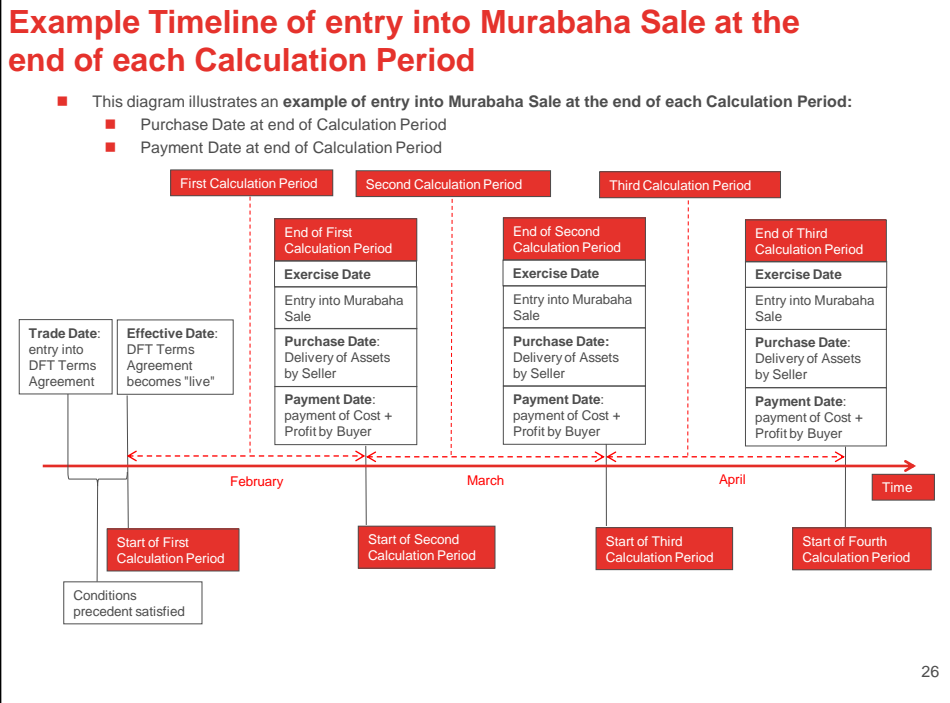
Example Timeline of entry into Murabaha Sale at the end of each Calculation Period

This diagram illustrates an **example of entry into Murabaha Sale at the end of each Calculation Period:**

Purchase Date at end of Calculation Period

Payment Date at end of Calculation Period

First Calculation Period

Second Calculation Period

Third Calculation Period

End of First Calculation Period

Exercise Date

Entry into Murabaha Sale

Purchase Date: Delivery of Assets by Seller

Payment Date: payment of Cost + Profit by Buyer

End of Second Calculation Period

Exercise Date

Entry into Murabaha Sale

Purchase Date: Delivery of Assets by Seller

Payment Date: payment of Cost + Profit by Buyer

End of Third Calculation Period

Exercise Date

Entry into Murabaha Sale

Purchase Date: Delivery of Assets by Seller

Payment Date: payment of Cost + Profit by Buyer

Trade Date: entry into DFT Terms Agreement

Effective Date: DFT Terms Agreement becomes "live"

February

March

April

Time

Start of First Calculation Period

Start of Second Calculation Period

Start of Third Calculation Period

Start of Fourth Calculation Period

Conditions precedent satisfied

26